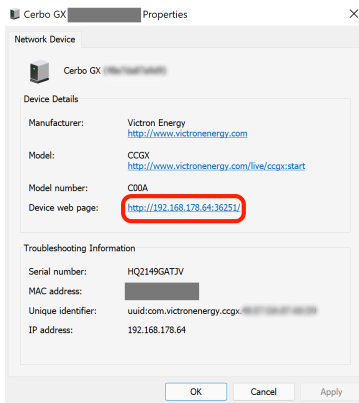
Cerbo GX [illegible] Properties

Network Device

Cerbo GX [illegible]

Device Details

Manufacturer: Victron Energy
http://www.victronenergy.com

Model: CCGX
http://www.victronenergy.com/live/ccgx:start

Model number: C00A

Device web page: http://192.168.178.64:36251/

Troubleshooting Information

Serial number: HQ2149GATJV

MAC address: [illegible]

Unique identifier: uuid:com.victronenergy.ccgx.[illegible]

IP address: 192.168.178.64

OK Cancel Apply